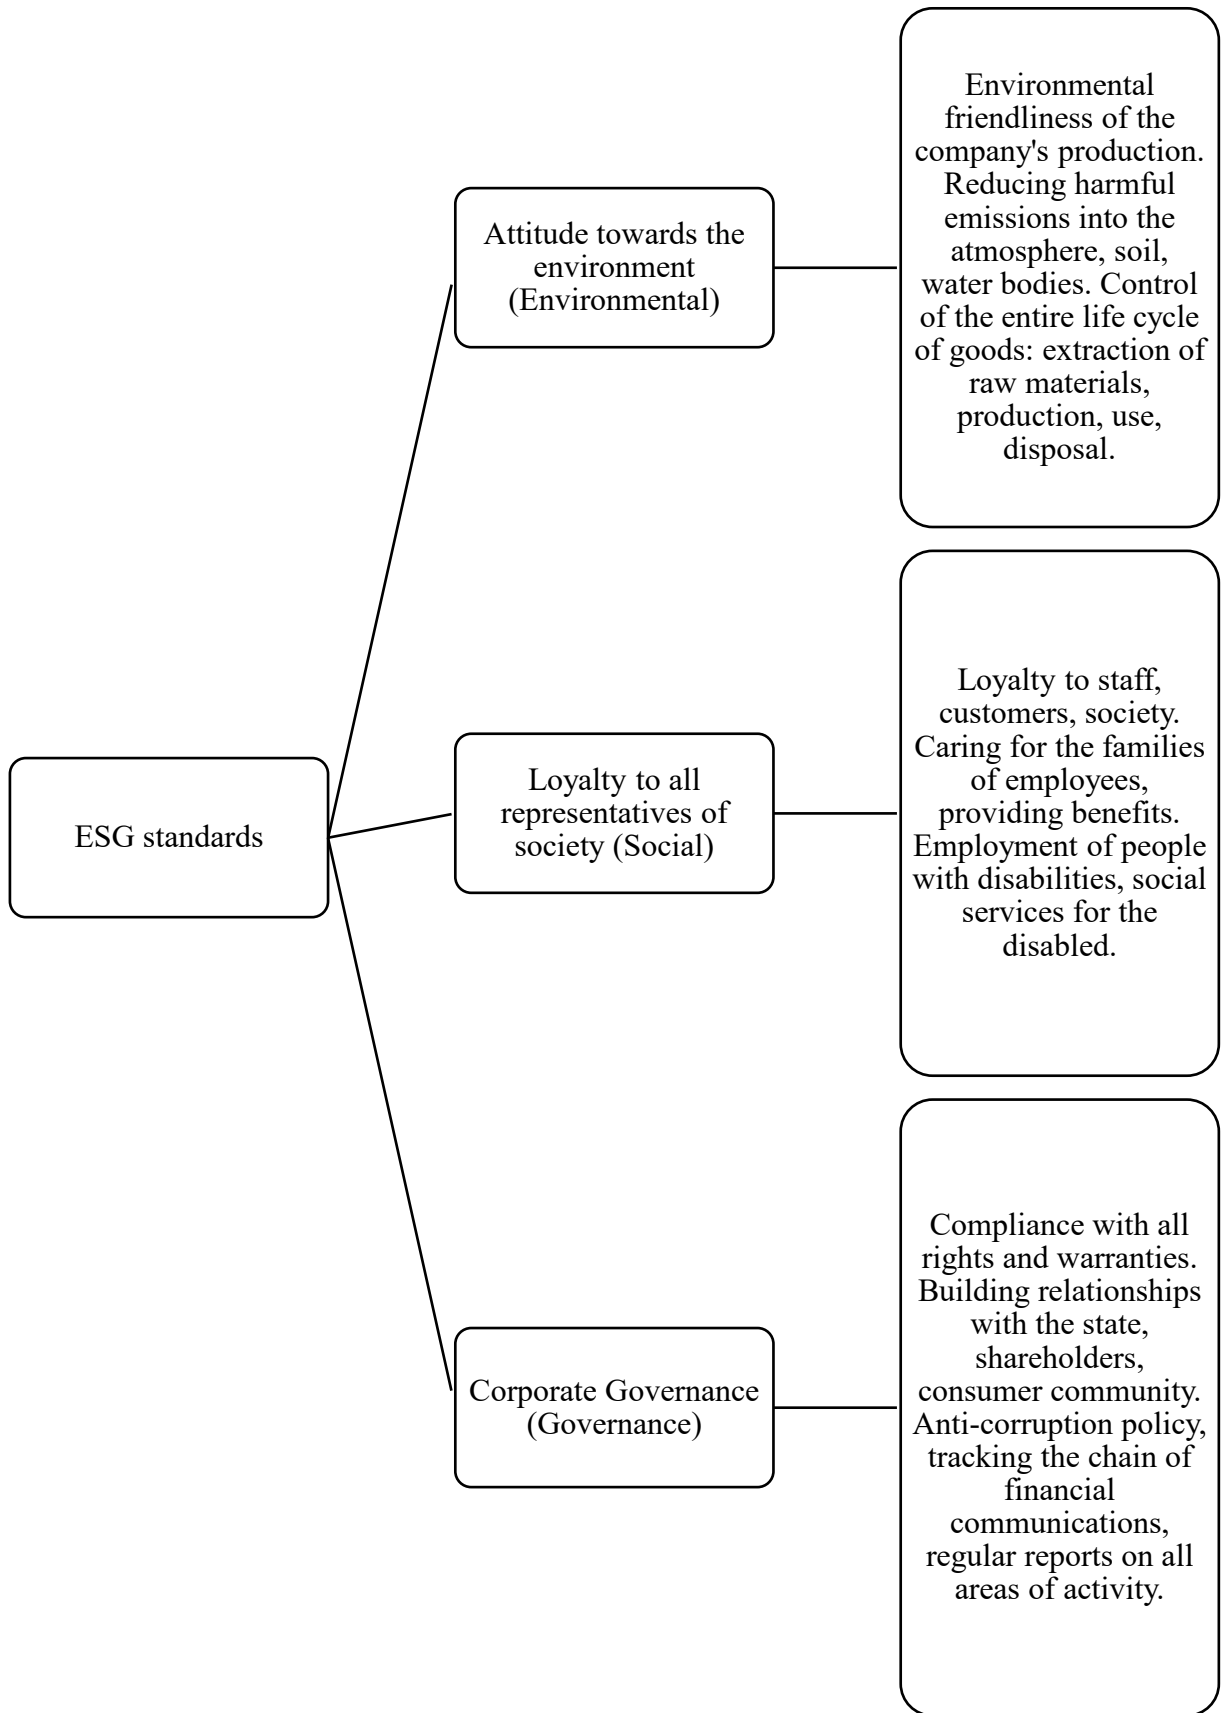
ESG standards

Attitude towards the environment (Environmental)

Environmental friendliness of the company's production. Reducing harmful emissions into the atmosphere, soil, water bodies. Control of the entire life cycle of goods: extraction of raw materials, production, use, disposal.

Loyalty to all representatives of society (Social)

Loyalty to staff, customers, society. Caring for the families of employees, providing benefits. Employment of people with disabilities, social services for the disabled.

Corporate Governance (Governance)

Compliance with all rights and warranties. Building relationships with the state, shareholders, consumer community. Anti-corruption policy, tracking the chain of financial communications, regular reports on all areas of activity.